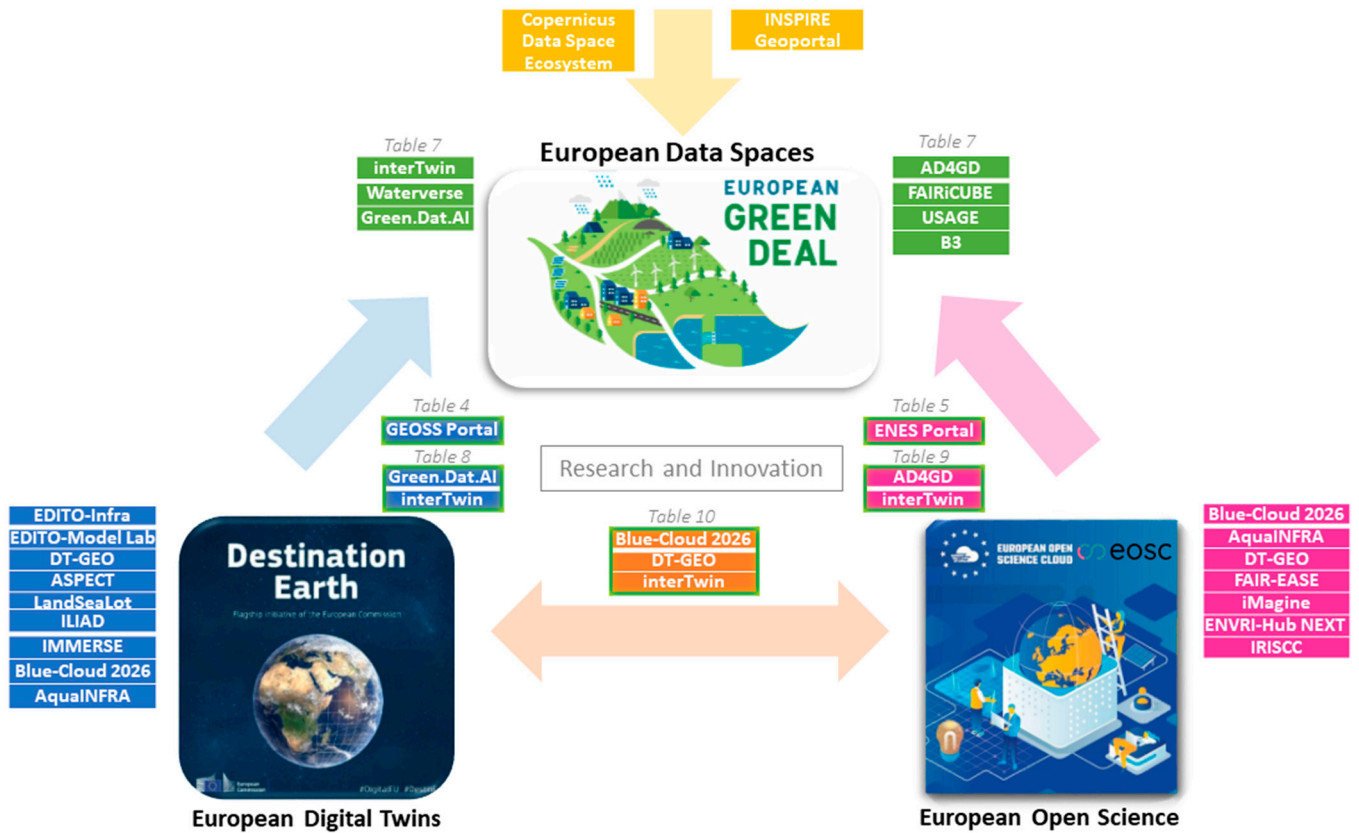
Copernicus Data Space Ecosystem

INSPIRE Geoportal

Table 7
interTwin
Waterverse
Green.Dat.AI

European Data Spaces

EUROPEAN GREEN DEAL

Table 7
AD4GD
FAIRiCUBE
USAGE
B3

Table 4
GEOSS Portal
Table 8
Green.Dat.AI
interTwin

Research and Innovation

Table 5
ENES Portal
Table 9
AD4GD
interTwin

EDITO-Infra
EDITO-Model Lab
DT-GEO
ASPECT
LandSeaLot
ILIAD
IMMERSE
Blue-Cloud 2026
AquaINFRA

Destination Earth
Flagship initiative of the European Commission
#DigitalEU #DestinE

European Digital Twins

Table 10
Blue-Cloud 2026
DT-GEO
interTwin

EUROPEAN OPEN SCIENCE CLOUD
eosc

European Open Science

Blue-Cloud 2026
AquaINFRA
DT-GEO
FAIR-EASE
iMagine
ENVRI-Hub NEXT
IRISCC